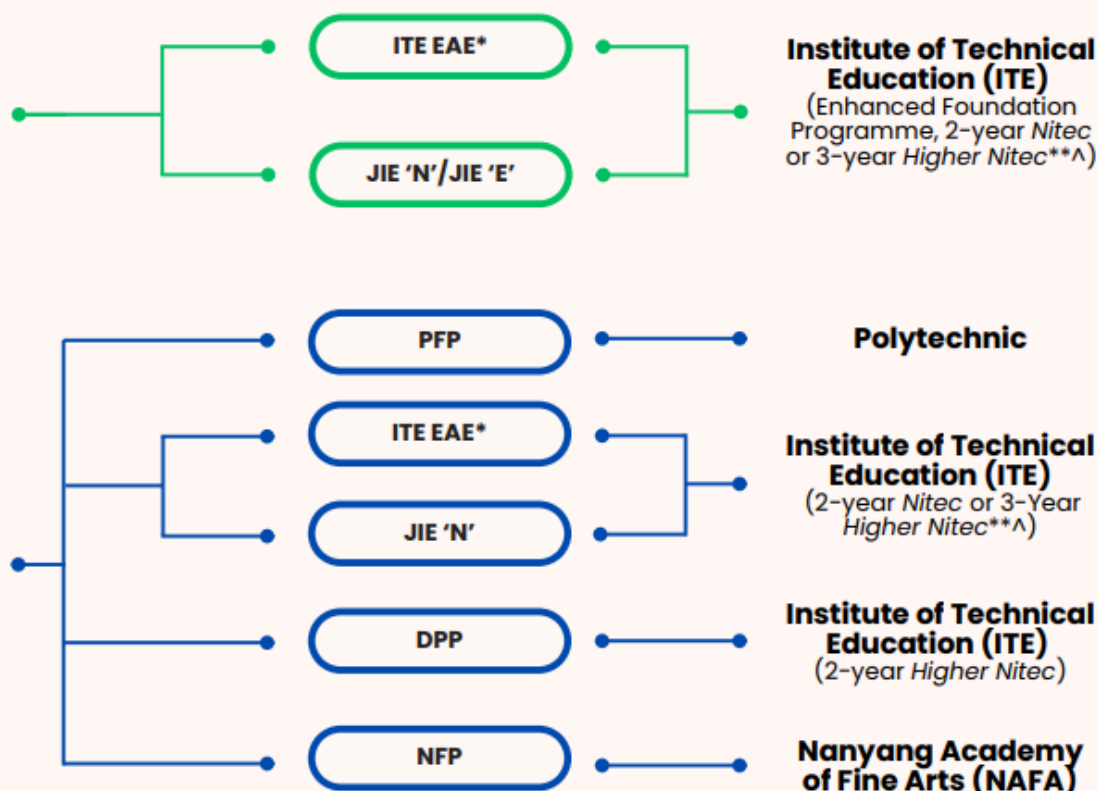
ITE EAE*

JIE 'N'/JIE 'E'

Institute of Technical Education (ITE)
(Enhanced Foundation Programme, 2-year *Nitec* or 3-year *Higher Nitec*\*\*^)

PFP

Polytechnic

ITE EAE*

JIE 'N'

Institute of Technical Education (ITE)
(2-year *Nitec* or 3-Year *Higher Nitec*\*\*^)

DPP

Institute of Technical Education (ITE)
(2-year *Higher Nitec*)

NFP

Nanyang Academy of Fine Arts (NAFA)